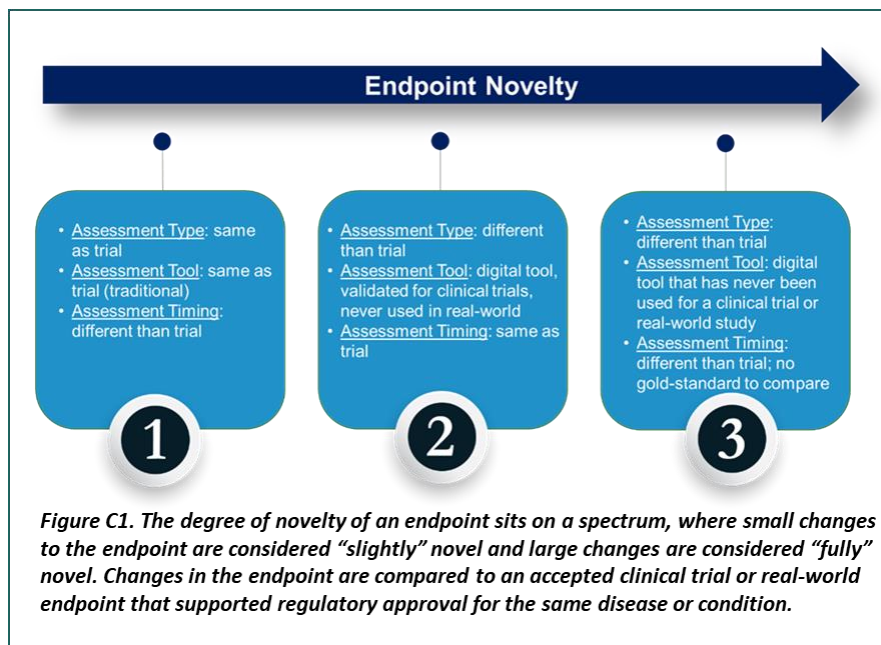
Endpoint Novelty

- Assessment Type: same as trial
- Assessment Tool: same as trial (traditional)
- Assessment Timing: different than trial

1

- Assessment Type: different than trial
- Assessment Tool: digital tool, validated for clinical trials, never used in real-world
- Assessment Timing: same as trial

2

- Assessment Type: different than trial
- Assessment Tool: digital tool that has never been used for a clinical trial or real-world study
- Assessment Timing: different than trial; no gold-standard to compare

3

Figure C1. The degree of novelty of an endpoint sits on a spectrum, where small changes to the endpoint are considered "slightly" novel and large changes are considered "fully" novel. Changes in the endpoint are compared to an accepted clinical trial or real-world endpoint that supported regulatory approval for the same disease or condition.